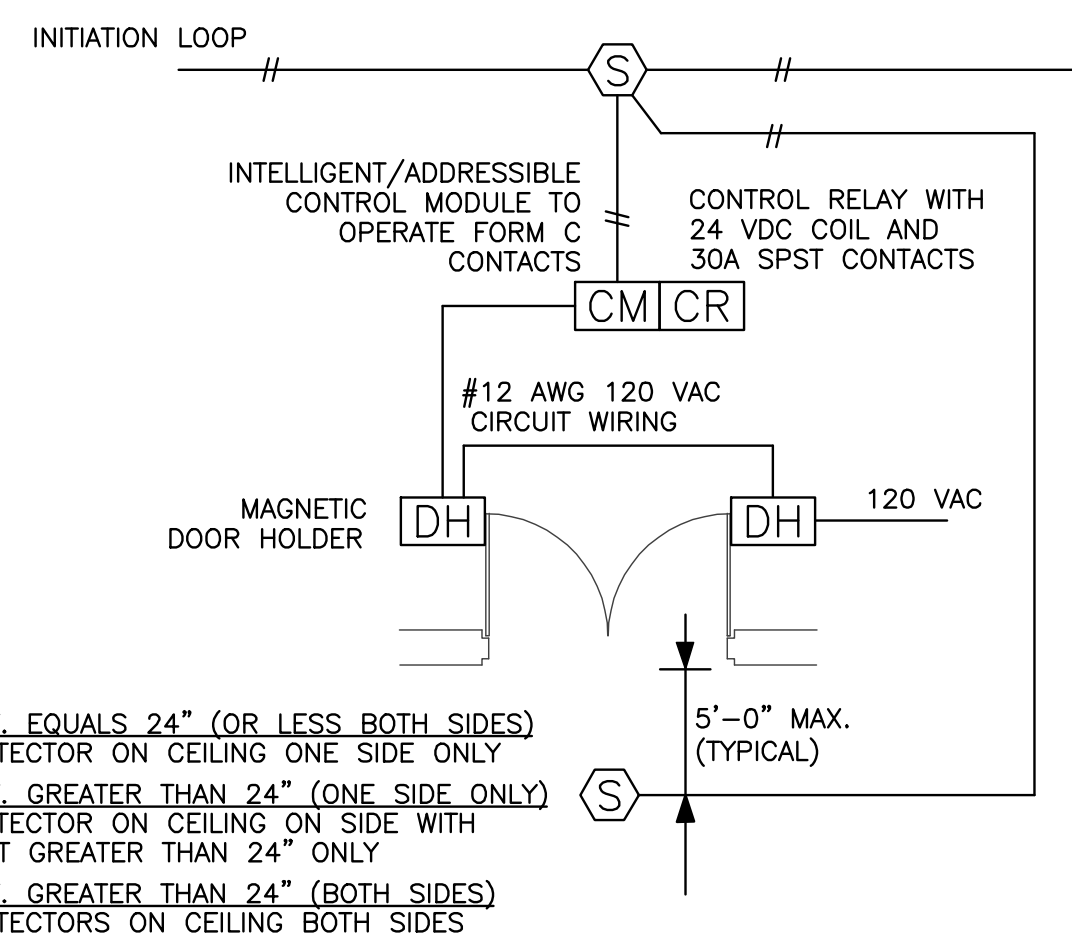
INITIATION LOOP

S

INTELLIGENT/ADDRESSIBLE CONTROL MODULE TO OPERATE FORM C CONTACTS

CONTROL RELAY WITH 24 VDC COIL AND 30A SPST CONTACTS

CM CR

#12 AWG 120 VAC CIRCUIT WIRING

MAGNETIC DOOR HOLDER

DH

DH

120 VAC

. EQUALS 24" (OR LESS BOTH SIDES)
TECTOR ON CEILING ONE SIDE ONLY

. GREATER THAN 24" (ONE SIDE ONLY)
TECTOR ON CEILING ON SIDE WITH
T GREATER THAN 24" ONLY

. GREATER THAN 24" (BOTH SIDES)
TECTORS ON CEILING BOTH SIDES

5'–0" MAX. (TYPICAL)

S